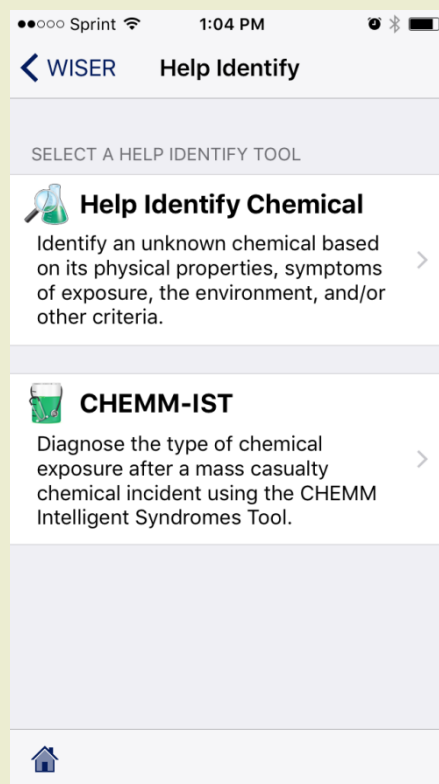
●●○○○ Sprint 1:04 PM

< WISER Help Identify

SELECT A HELP IDENTIFY TOOL

Help Identify Chemical
Identify an unknown chemical based on its physical properties, symptoms of exposure, the environment, and/or other criteria.

CHEMM-IST
Diagnose the type of chemical exposure after a mass casualty chemical incident using the CHEMM Intelligent Syndromes Tool.